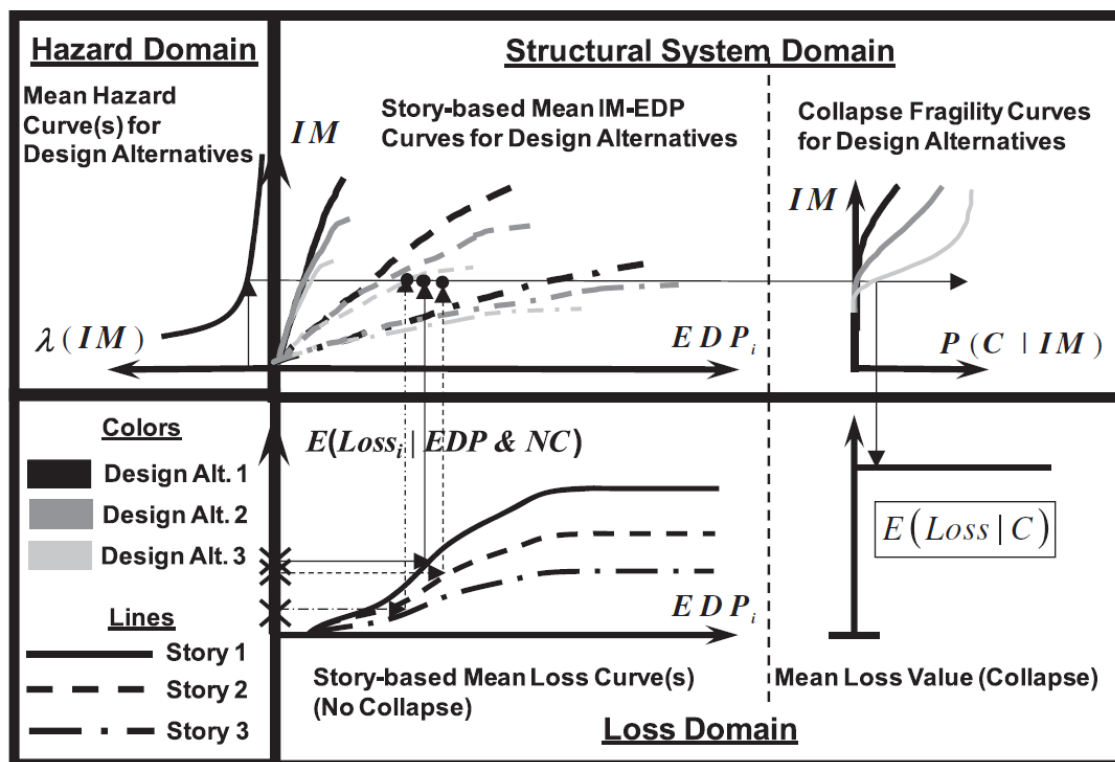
Hazard Domain

Mean Hazard Curve(s) for Design Alternatives

$\lambda(IM)$

Structural System Domain

Story-based Mean IM-EDP Curves for Design Alternatives

$IM$

$EDP_i$

Collapse Fragility Curves for Design Alternatives

$IM$

$P(C \mid IM)$

Colors

Design Alt. 1

Design Alt. 2

Design Alt. 3

Lines

Story 1

Story 2

Story 3

$E(Loss_i \mid EDP \;\&\; NC)$

$EDP_i$

$E(Loss \mid C)$

Story-based Mean Loss Curve(s) (No Collapse)

Mean Loss Value (Collapse)

Loss Domain